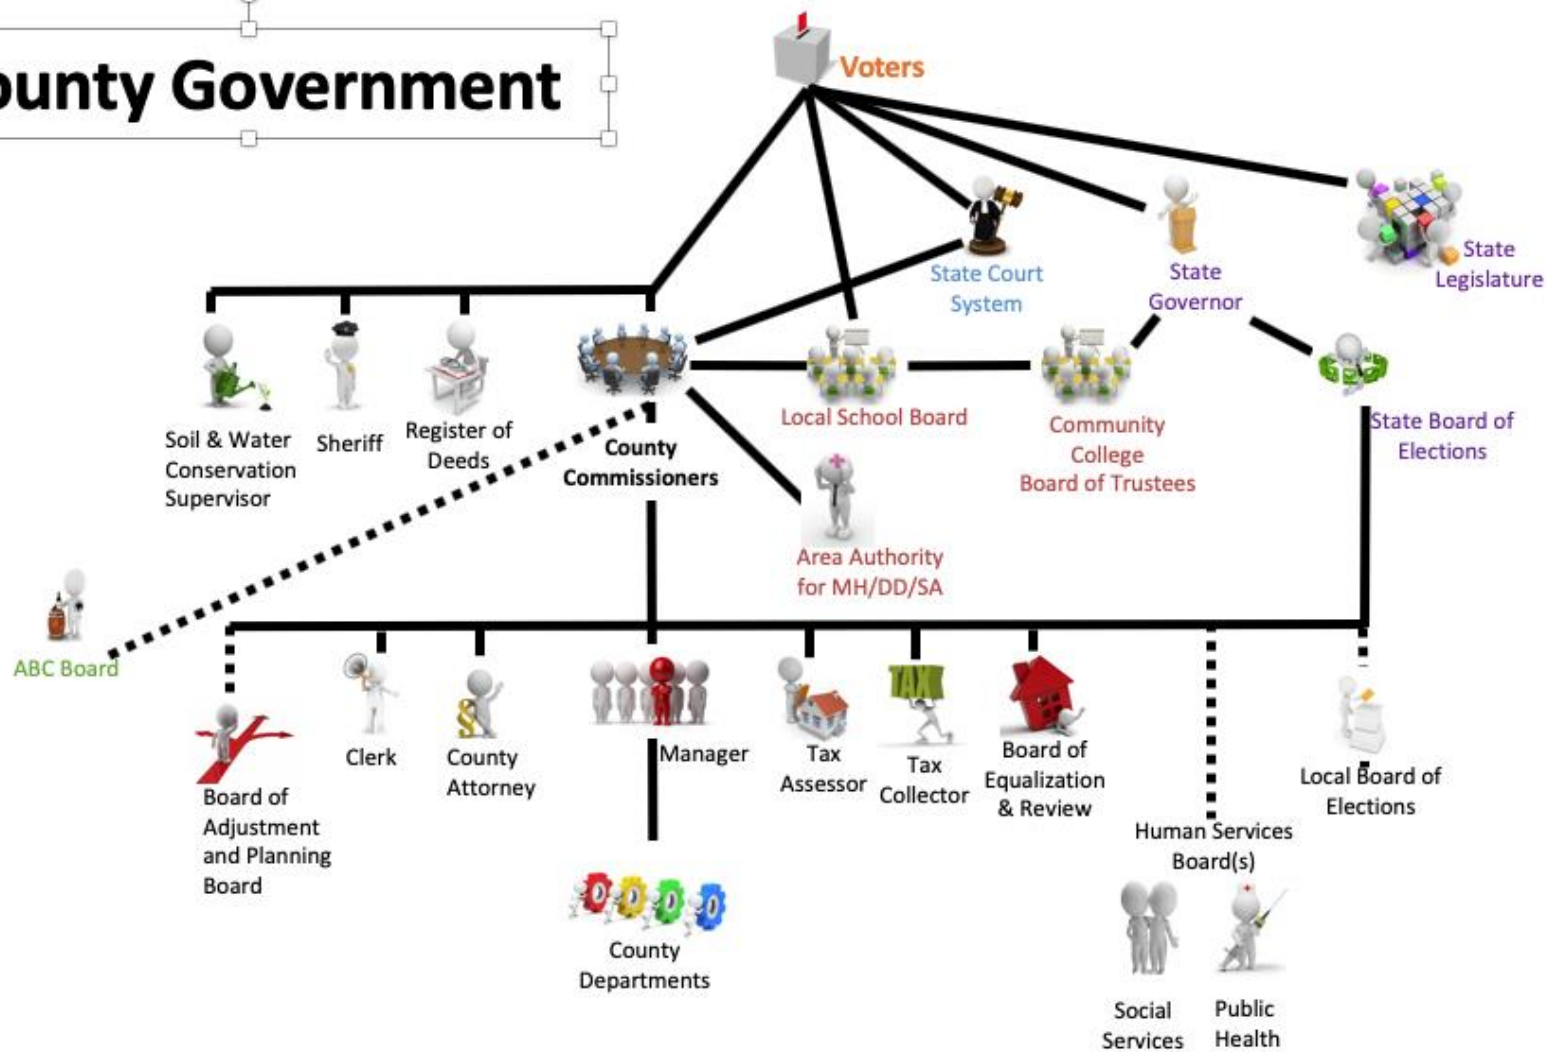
ounty Government

Voters

State Court System

State Governor

State Legislature

Soil & Water Conservation Supervisor

Sheriff

Register of Deeds

County Commissioners

Local School Board

Community College Board of Trustees

State Board of Elections

Area Authority for MH/DD/SA

ABC Board

Board of Adjustment and Planning Board

Clerk

County Attorney

Manager

Tax Assessor

TAX

Tax Collector

Board of Equalization & Review

Human Services Board(s)

Local Board of Elections

County Departments

Social Services

Public Health